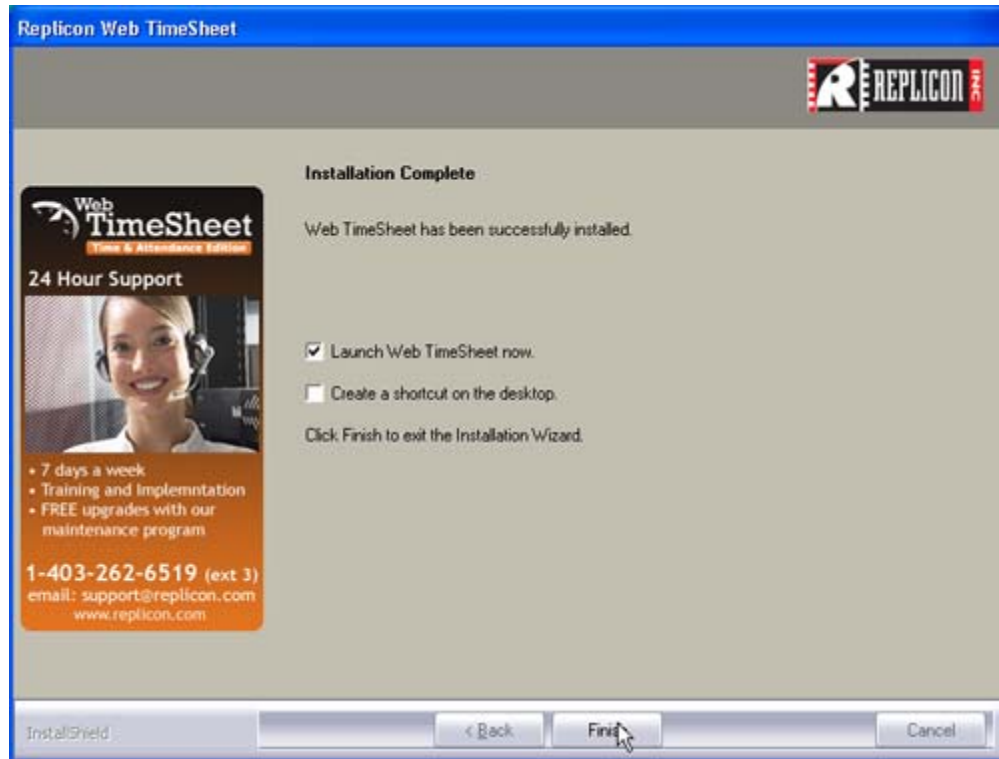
Replicon Web TimeSheet

R REPLICON INC

Web TimeSheet
Time & Attendance Edition
24 Hour Support

• 7 days a week
• Training and Implemntation
• FREE upgrades with our maintenance program

1-403-262-6519 (ext 3)
email: support@replicon.com
www.replicon.com

Installation Complete

Web TimeSheet has been successfully installed.

Launch Web TimeSheet now.

Create a shortcut on the desktop.

Click Finish to exit the Installation Wizard.

InstallShield

< Back

Finish

Cancel